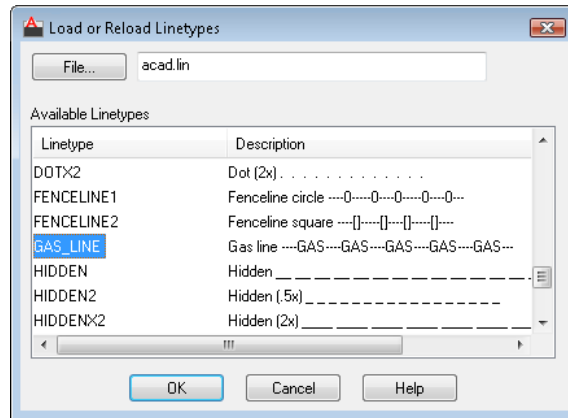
Load or Reload Linetypes

File...

acad.lin

Available Linetypes

| Linetype | Description |
|---|---|
| DOTX2 | Dot (2x) . . . . . . . . . . . . . . |
| FENCELINE1 | Fenceline circle ----0-----0-----0-----0-----0--- |
| FENCELINE2 | Fenceline square ----[]-----[]----[]-----[]---- |
| GAS_LINE | Gas line ----GAS----GAS----GAS----GAS----GAS--- |
| HIDDEN | Hidden _ _ _ _ _ _ _ _ _ _ _ _ _ _ _ _ _ |
| HIDDEN2 | Hidden (.5x) _ _ _ _ _ _ _ _ _ _ _ _ _ _ _ _ _ |
| HIDDENX2 | Hidden (2x) ____ ____ ____ ____ ____ ____ |

OK

Cancel

Help